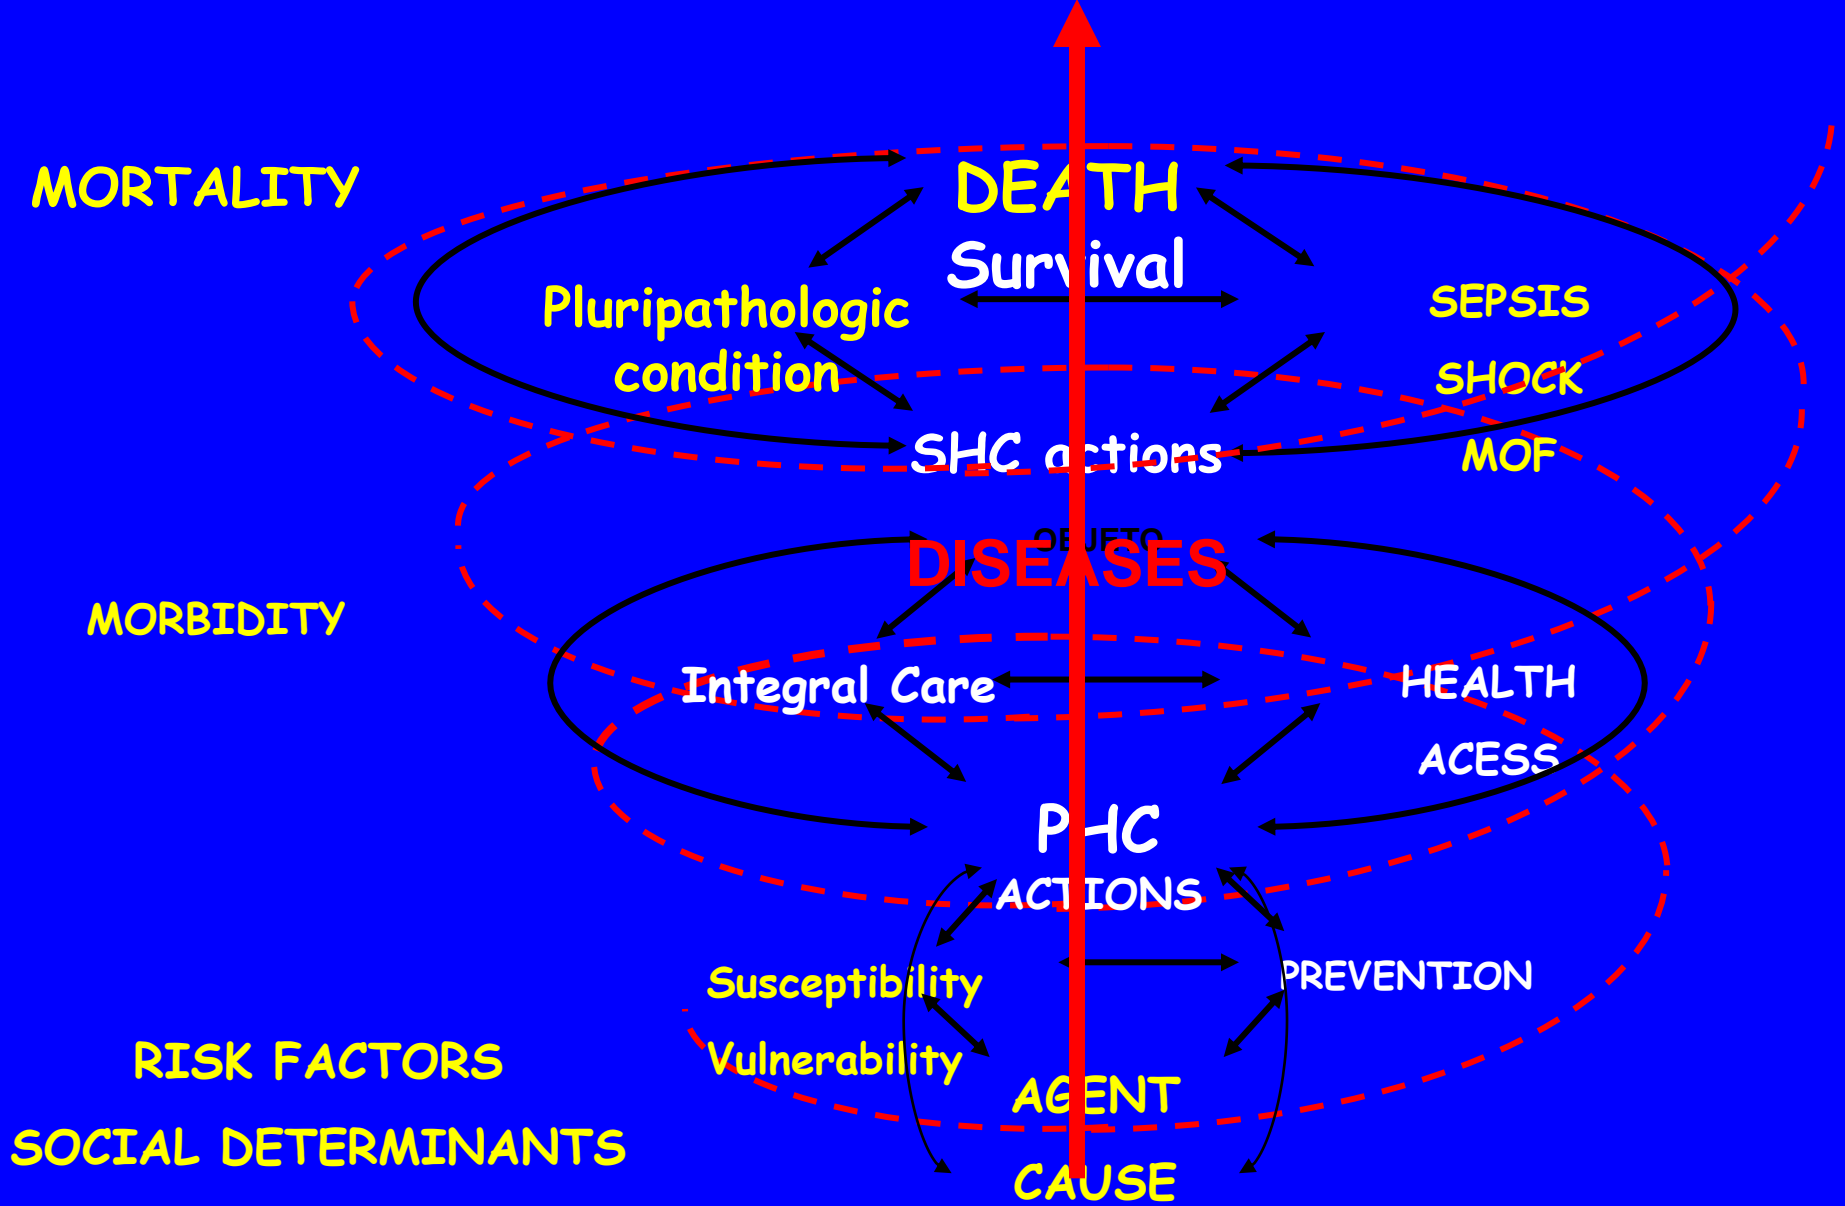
MORTALITY

DEATH

Survival

Pluripathologic condition

SEPSIS

SHOCK

MOF

SHC actions

OBJETO

DISEASES

MORBIDITY

Integral Care

HEALTH

ACESS

PHC

ACTIONS

Susceptibility

PREVENTION

Vulnerability

RISK FACTORS

AGENT

SOCIAL DETERMINANTS

CAUSE